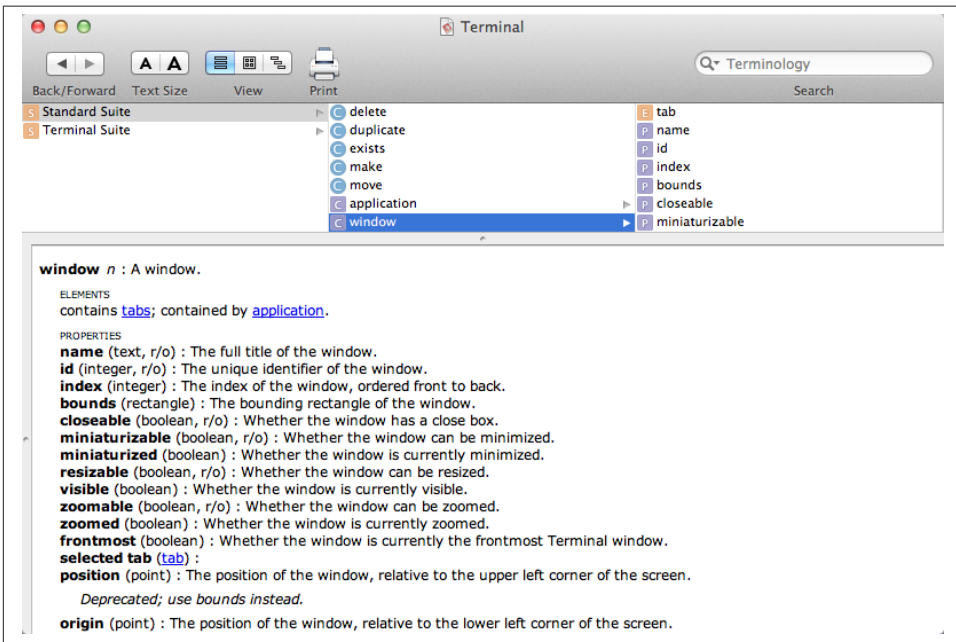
Terminal

Back/Forward Text Size View Print

Terminology

Search

S Standard Suite
S Terminal Suite

C delete
C duplicate
C exists
C make
C move
C application
C window

E tab
P name
P id
P index
P bounds
P closeable
P miniaturizable

window n : A window.

ELEMENTS
contains tabs; contained by application.

PROPERTIES
name (text, r/o) : The full title of the window.
id (integer, r/o) : The unique identifier of the window.
index (integer) : The index of the window, ordered front to back.
bounds (rectangle) : The bounding rectangle of the window.
closeable (boolean, r/o) : Whether the window has a close box.
miniaturizable (boolean, r/o) : Whether the window can be minimized.
miniaturized (boolean) : Whether the window is currently minimized.
resizable (boolean, r/o) : Whether the window can be resized.
visible (boolean) : Whether the window is currently visible.
zoomable (boolean, r/o) : Whether the window can be zoomed.
zoomed (boolean) : Whether the window is currently zoomed.
frontmost (boolean) : Whether the window is currently the frontmost Terminal window.
selected tab (tab) :
position (point) : The position of the window, relative to the upper left corner of the screen.

Deprecated; use bounds instead.

origin (point) : The position of the window, relative to the lower left corner of the screen.